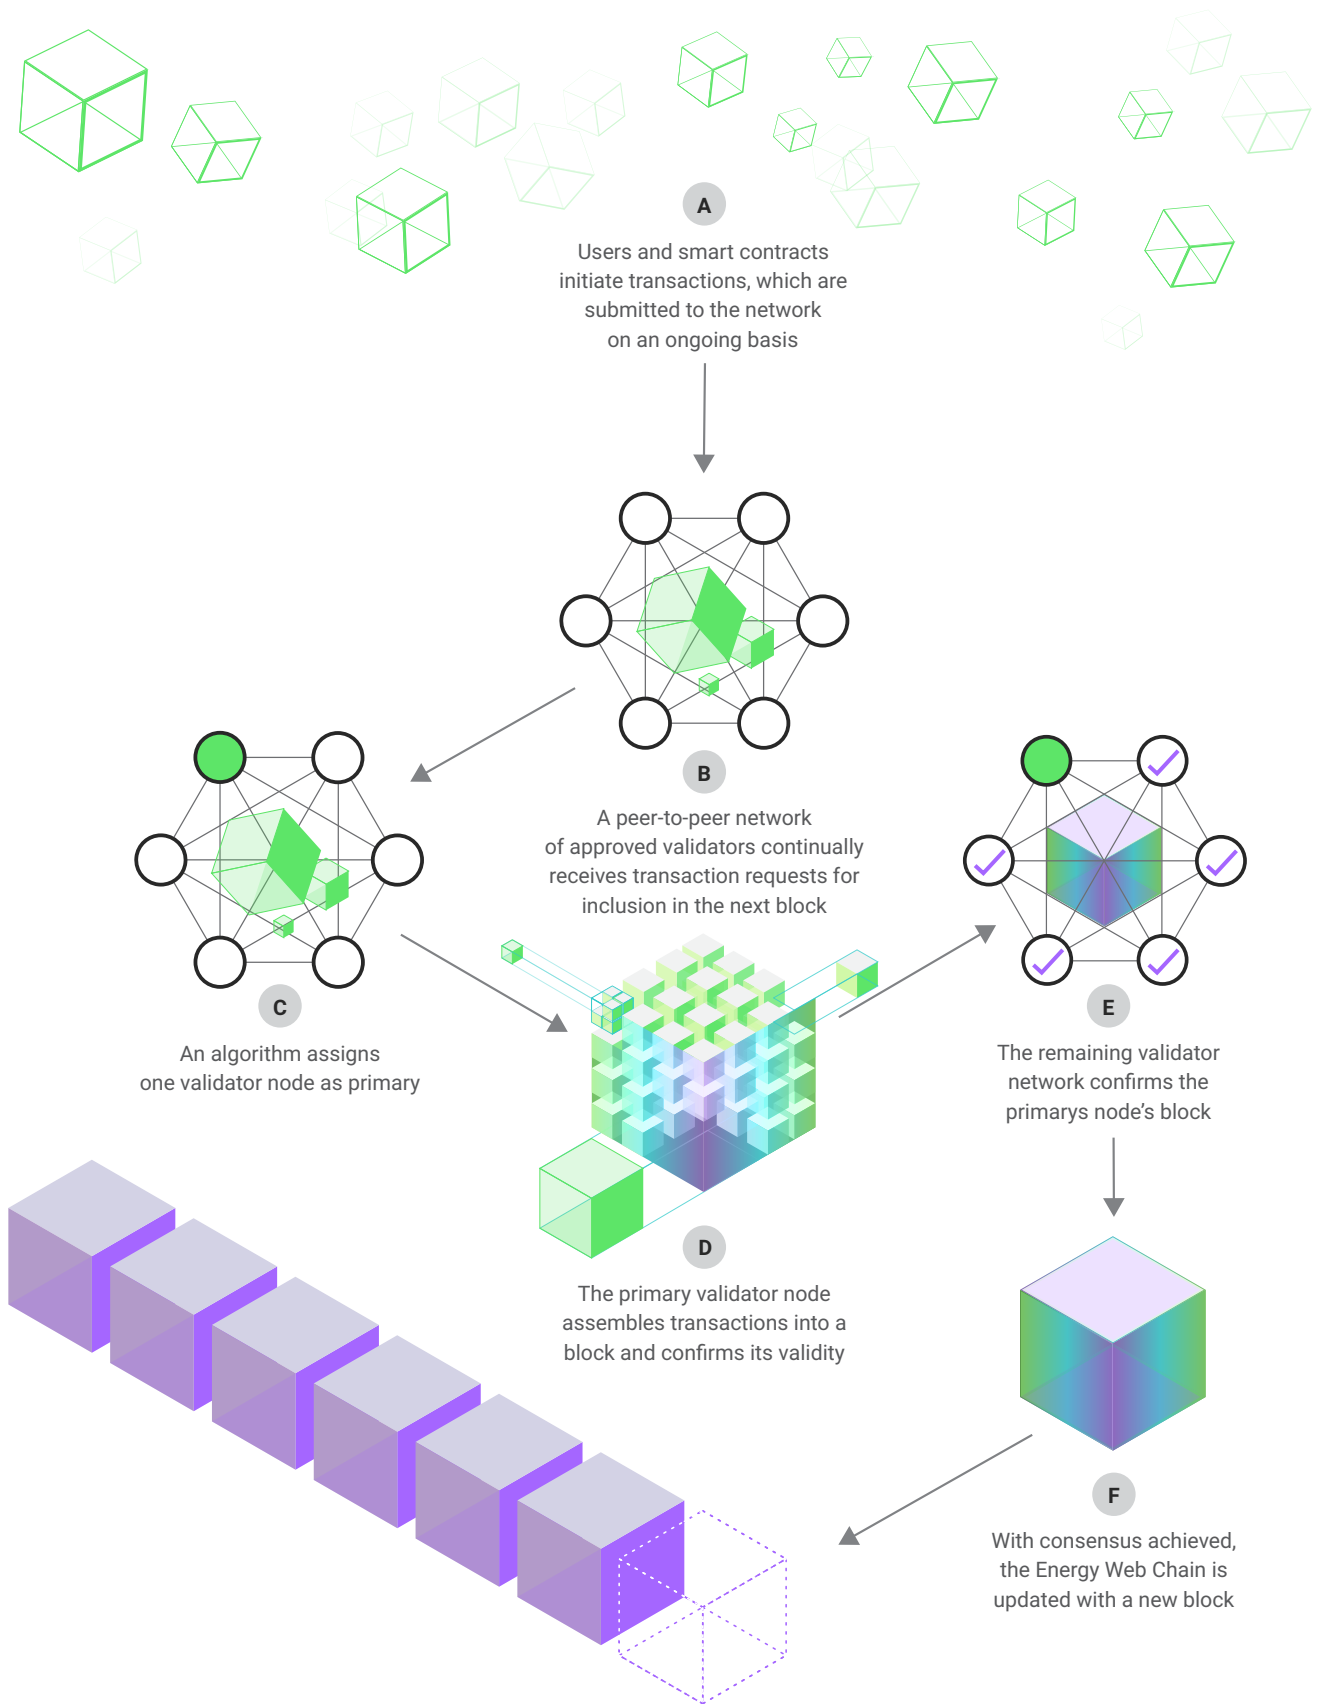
A

Users and smart contracts initiate transactions, which are submitted to the network on an ongoing basis

B

A peer-to-peer network of approved validators continually receives transaction requests for inclusion in the next block

C

An algorithm assigns one validator node as primary

D

The primary validator node assembles transactions into a block and confirms its validity

E

The remaining validator network confirms the primarys node’s block

F

With consensus achieved, the Energy Web Chain is updated with a new block